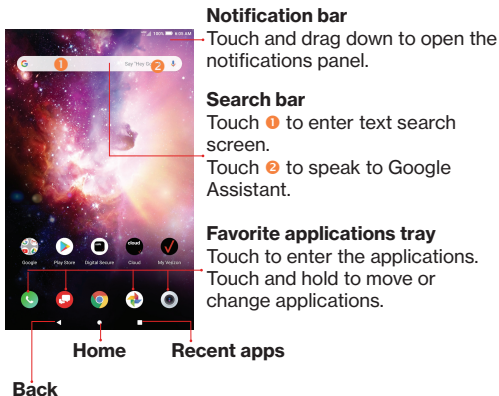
100% 9:05 AM

G 1 Say "Hey G 2

Google Play Store Digital Secure Cloud My Verizon

cloud

Notification bar
Touch and drag down to open the notifications panel.

Search bar
Touch 1 to enter text search screen.
Touch 2 to speak to Google Assistant.

Favorite applications tray
Touch to enter the applications.
Touch and hold to move or change applications.

Home Recent apps

Back